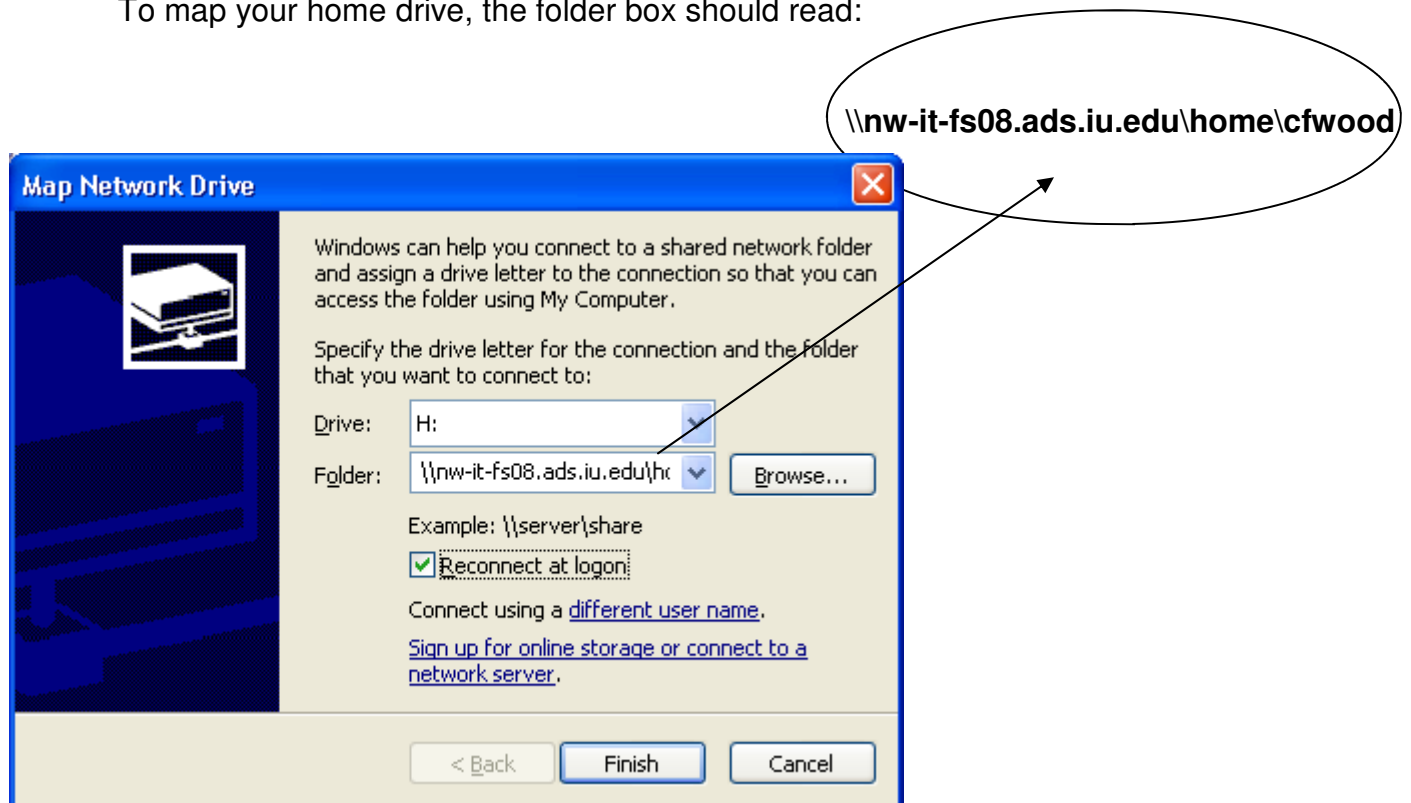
To map your home drive, the folder box should read:

\\nw-it-fs08.ads.iu.edu\home\cfwood

Map Network Drive

Windows can help you connect to a shared network folder and assign a drive letter to the connection so that you can access the folder using My Computer.

Specify the drive letter for the connection and the folder that you want to connect to:

Drive: H:

Folder: \\nw-it-fs08.ads.iu.edu\hc

Browse...

Example: \\server\share

Reconnect at logon

Connect using a different user name.

Sign up for online storage or connect to a network server.

< Back

Finish

Cancel